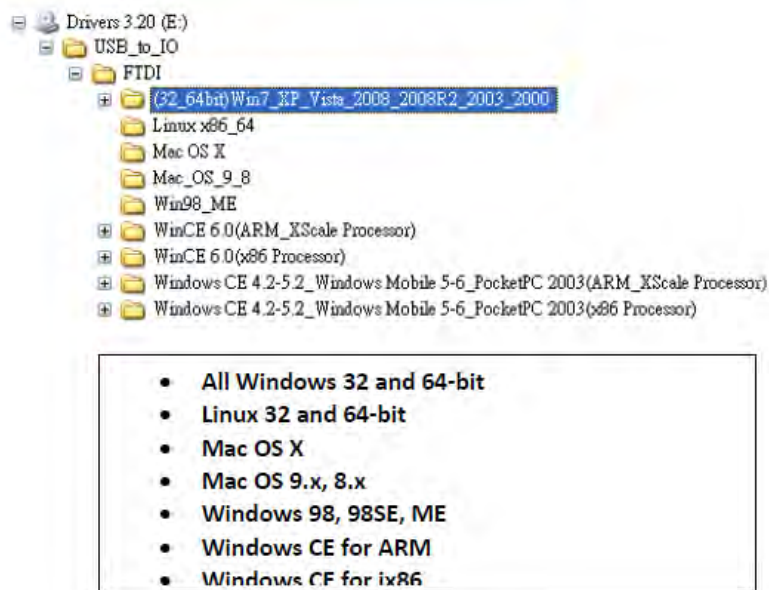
Drivers 3.20 (E:)
USB_to_IO
FTDI
(32_64bit)Win7_XP_Vista_2008_2008R2_2003_2000
Linux x86_64
Mac OS X
Mac_OS_9_8
Win98_ME
WinCE 6.0(ARM_XScale Processor)
WinCE 6.0(x86 Processor)
Windows CE 4.2-5.2_Windows Mobile 5-6_PocketPC 2003(ARM_XScale Processor)
Windows CE 4.2-5.2_Windows Mobile 5-6_PocketPC 2003(x86 Processor)

- All Windows 32 and 64-bit
- Linux 32 and 64-bit
- Mac OS X
- Mac OS 9.x, 8.x
- Windows 98, 98SE, ME
- Windows CE for ARM
- Windows CE for ix86